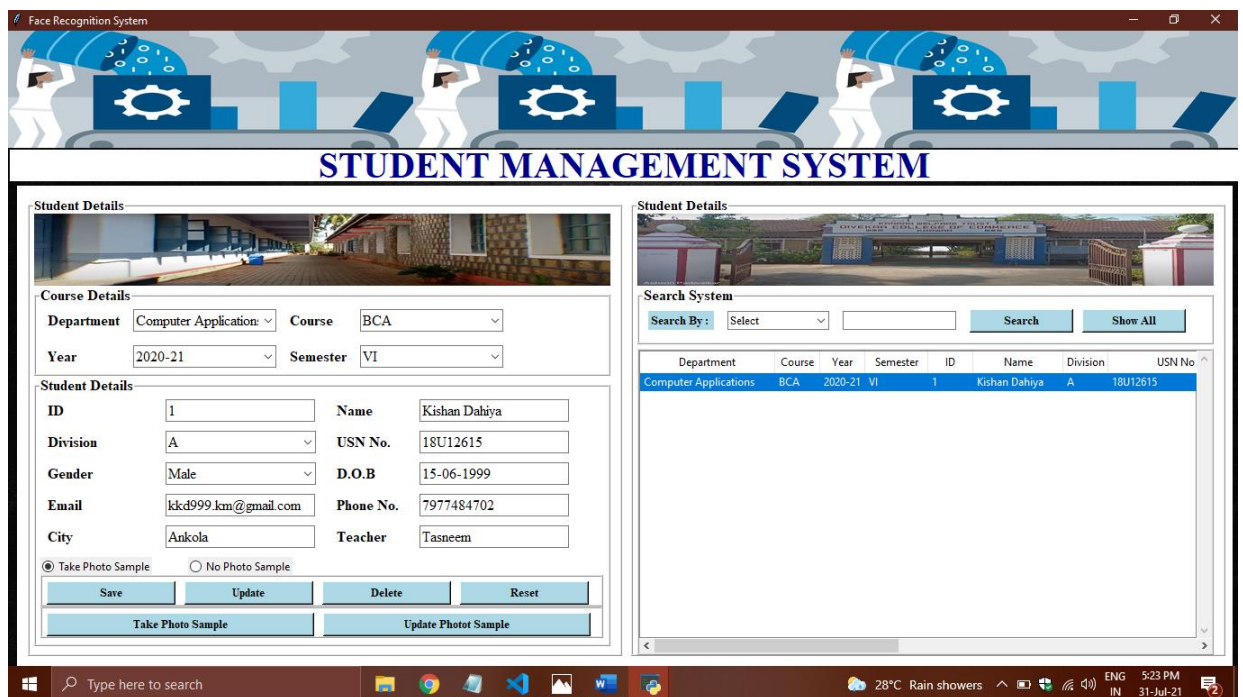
Face Recognition System

STUDENT MANAGEMENT SYSTEM

Student Details

Course Details

Department Computer Application Course BCA

Year 2020-21 Semester VI

Student Details

ID 1 Name Kishan Dahiya

Division A USN No. 18U12615

Gender Male D.O.B 15-06-1999

Email kkd999.km@gmail.com Phone No. 7977484702

City Ankola Teacher Tasneem

Take Photo Sample No Photo Sample

Save Update Delete Reset

Take Photo Sample Update Photot Sample

Student Details

Search System

Search By : Select Search Show All

| Department | Course | Year | Semester | ID | Name | Division | USN No |
|---|---|---|---|---|---|---|---|
| Computer Applications | BCA | 2020-21 | VI | 1 | Kishan Dahiya | A | 18U12615 |

Type here to search

28°C Rain showers ENG IN 5:23 PM 31-Jul-21 2